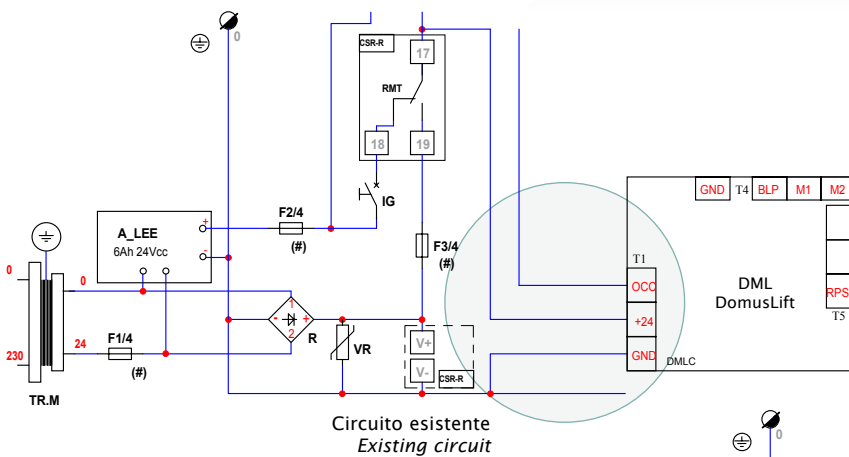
0

CSR-R
17
RMT
18
19
IG
A_LEE
6Ah 24Vcc
+
-
F2/4
(#)
F3/4
(#)
0
0
230
24
F1/4
(#)
TR.M
1
-
+
2
R
VR
V+
V-
CSR-R
GND
T4
BLP
M1
M2
T1
OCC
+24
GND
DML
DomusLift
RPS
T5
DMLC
Circuito esistente
Existing circuit
0